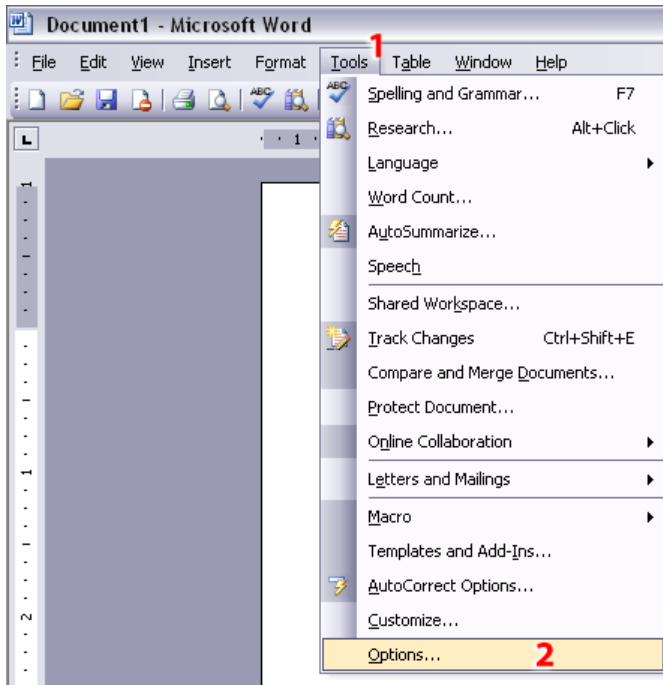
Document1 - Microsoft Word

File Edit View Insert Format Tools Table Window Help

1

Spelling and Grammar... F7
Research... Alt+Click
Language
Word Count...
AutoSummarize...
Speech
Shared Workspace...
Track Changes Ctrl+Shift+E
Compare and Merge Documents...
Protect Document...
Online Collaboration
Letters and Mailings
Macro
Templates and Add-Ins...
AutoCorrect Options...
Customize...
Options...

2

1

1

2